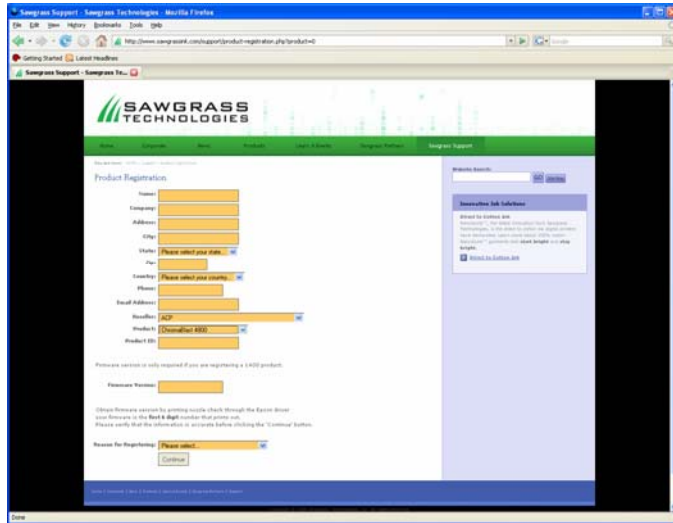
Sawgrass Support - Sawgrass Technologies - Mozilla Firefox

File Edit View History Bookmarks Tools Help

http://www.sawgrassink.com/support/product-registration.php?product=0

Getting Started Latest Headlines

Sawgrass Support - Sawgrass Te...

SAWGRASS TECHNOLOGIES

Home Corporate News Products Learn & Events Sawgrass Partners Sawgrass Support

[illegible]

Product Registration

Name:

Company:

Address:

City:

State: Please select your state...

Zip:

Country: Please select your country...

Phone:

Email Address:

Reseller: ACP

Product: ChromaBlast 4800

Product ID:

Firmware version is only required if you are registering a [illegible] product.

Firmware Version:

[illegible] firmware version by printing nozzle check through the Epson driver. Your firmware is the first 6 digit number that prints out. Please verify that the information is accurate before clicking the "Continue" button.

Reason for Registering: Please select...

Continue

Website Search:

GO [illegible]

Innovative Ink Solutions

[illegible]

Done